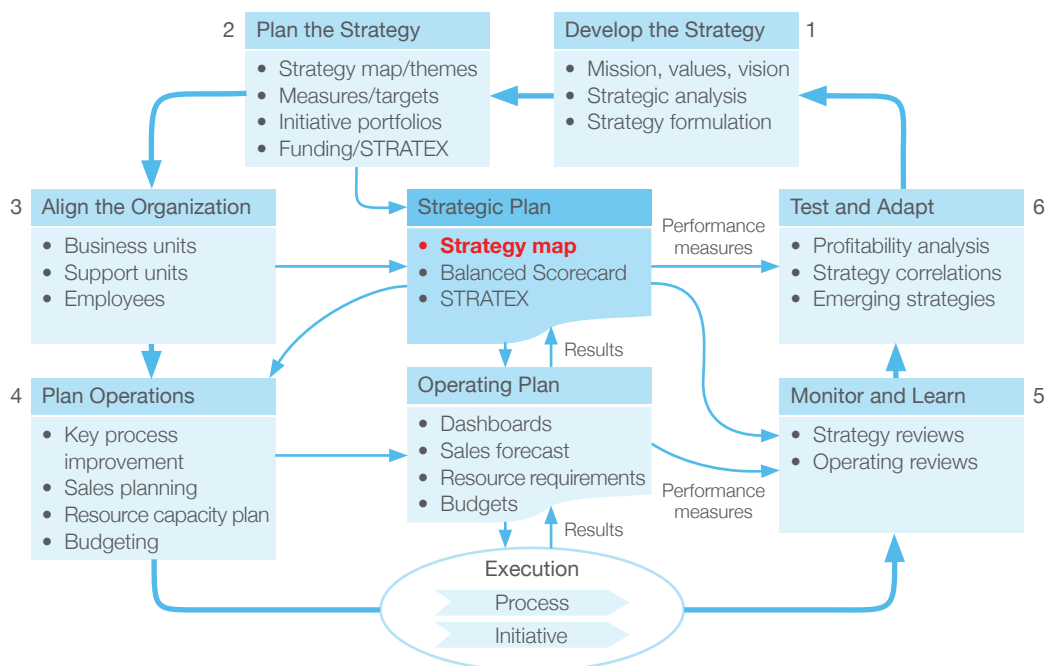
2 Plan the Strategy
• Strategy map/themes
• Measures/targets
• Initiative portfolios
• Funding/STRATEX

Develop the Strategy 1
• Mission, values, vision
• Strategic analysis
• Strategy formulation

3 Align the Organization
• Business units
• Support units
• Employees

Strategic Plan
• Strategy map
• Balanced Scorecard
• STRATEX

Performance measures

Test and Adapt 6
• Profitability analysis
• Strategy correlations
• Emerging strategies

Results

4 Plan Operations
• Key process improvement
• Sales planning
• Resource capacity plan
• Budgeting

Operating Plan
• Dashboards
• Sales forecast
• Resource requirements
• Budgets

Monitor and Learn 5
• Strategy reviews
• Operating reviews

Performance measures

Results

Execution
Process
Initiative